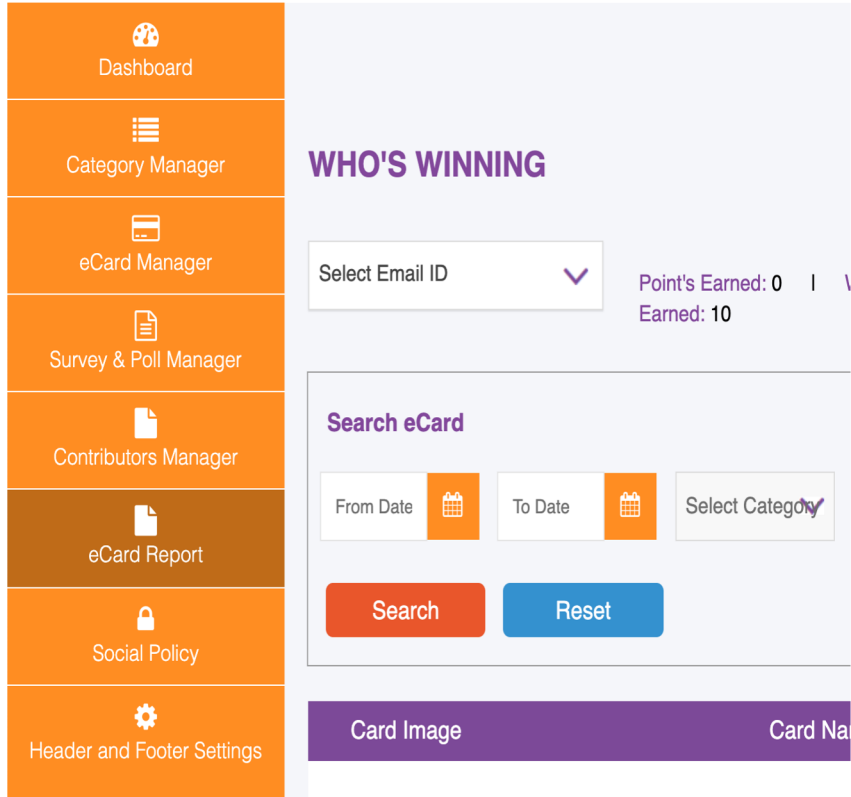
Dashboard

Category Manager

eCard Manager

Survey & Poll Manager

Contributors Manager

eCard Report

Social Policy

Header and Footer Settings

WHO'S WINNING

Select Email ID

Point's Earned: 0 | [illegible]
Earned: 10

Search eCard

From Date

To Date

Select Category

Search

Reset

Card Image

Card Na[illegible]